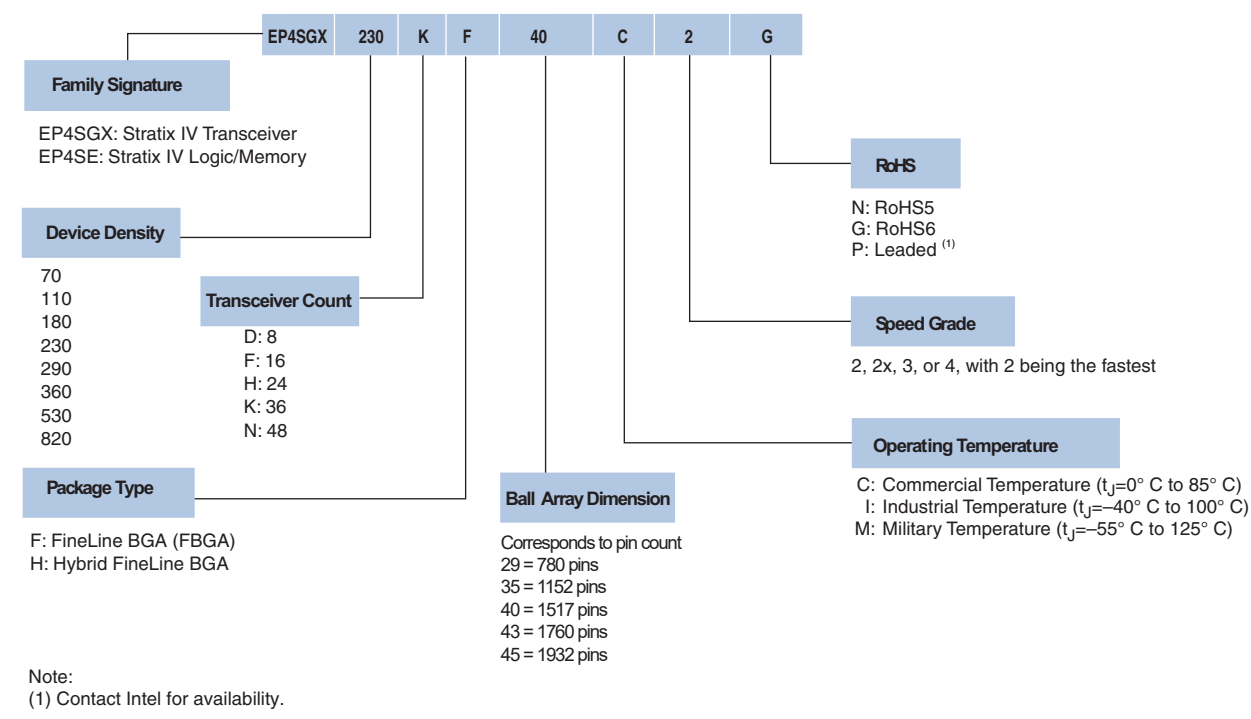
| EP4SGX | 230 | K | F | 40 | C | 2 | G |
|---|---|---|---|---|---|---|---|

Family Signature

EP4SGX: Stratix IV Transceiver
EP4SE: Stratix IV Logic/Memory

Device Density

70
110
180
230
290
360
530
820

Transceiver Count

D: 8
F: 16
H: 24
K: 36
N: 48

Package Type

F: FineLine BGA (FBGA)
H: Hybrid FineLine BGA

Ball Array Dimension

Corresponds to pin count
29 = 780 pins
35 = 1152 pins
40 = 1517 pins
43 = 1760 pins
45 = 1932 pins

RoHS

N: RoHS5
G: RoHS6
P: Leaded $^{(1)}$

Speed Grade

2, 2x, 3, or 4, with 2 being the fastest

Operating Temperature

C: Commercial Temperature ($t_J$=0° C to 85° C)
I: Industrial Temperature ($t_J$=–40° C to 100° C)
M: Military Temperature ($t_J$=–55° C to 125° C)

Note:
(1) Contact Intel for availability.